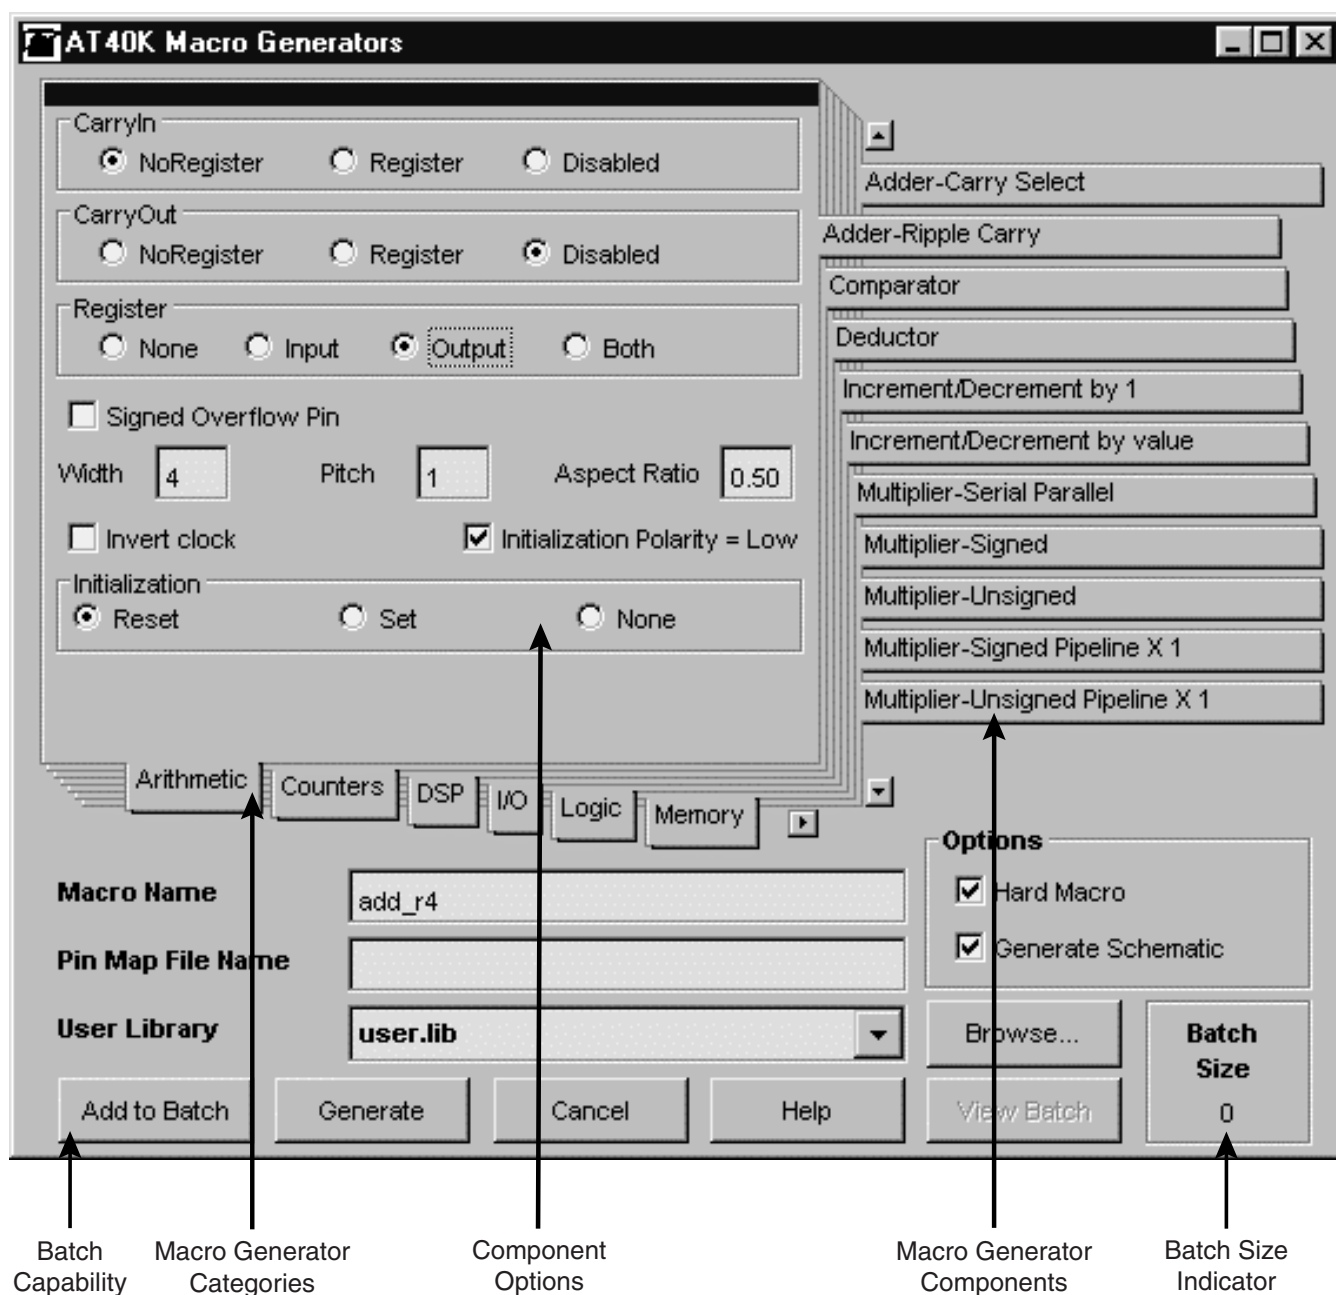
AT40K Macro Generators

CarryIn
NoRegister Register Disabled

CarryOut
NoRegister Register Disabled

Register
None Input Output Both

Signed Overflow Pin

Width 4 Pitch 1 Aspect Ratio 0.50

Invert clock Initialization Polarity = Low

Initialization
Reset Set None

Adder-Carry Select
Adder-Ripple Carry
Comparator
Deductor
Increment/Decrement by 1
Increment/Decrement by value
Multiplier-Serial Parallel
Multiplier-Signed
Multiplier-Unsigned
Multiplier-Signed Pipeline X 1
Multiplier-Unsigned Pipeline X 1

Arithmetic Counters DSP I/O Logic Memory

Options
Hard Macro
Generate Schematic

Macro Name add_r4
Pin Map File Name
User Library user.lib

Browse...

Batch Size 0

Add to Batch Generate Cancel Help View Batch

Batch Capability

Macro Generator Categories

Component Options

Macro Generator Components

Batch Size Indicator